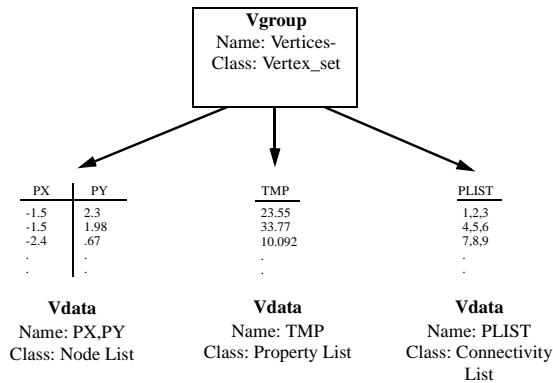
**Vgroup**
Name: Vertices-
Class: Vertex_set

| PX | PY |
|---|---|
| -1.5 | 2.3 |
| -1.5 | 1.98 |
| -2.4 | .67 |
| . | . |
| . | . |

| TMP |
|---|
| 23.55 |
| 33.77 |
| 10.092 |
| . |
| . |

| PLIST |
|---|
| 1,2,3 |
| 4,5,6 |
| 7,8,9 |
| . |
| . |

**Vdata**
Name: PX,PY
Class: Node List

**Vdata**
Name: TMP
Class: Property List

**Vdata**
Name: PLIST
Class: Connectivity List